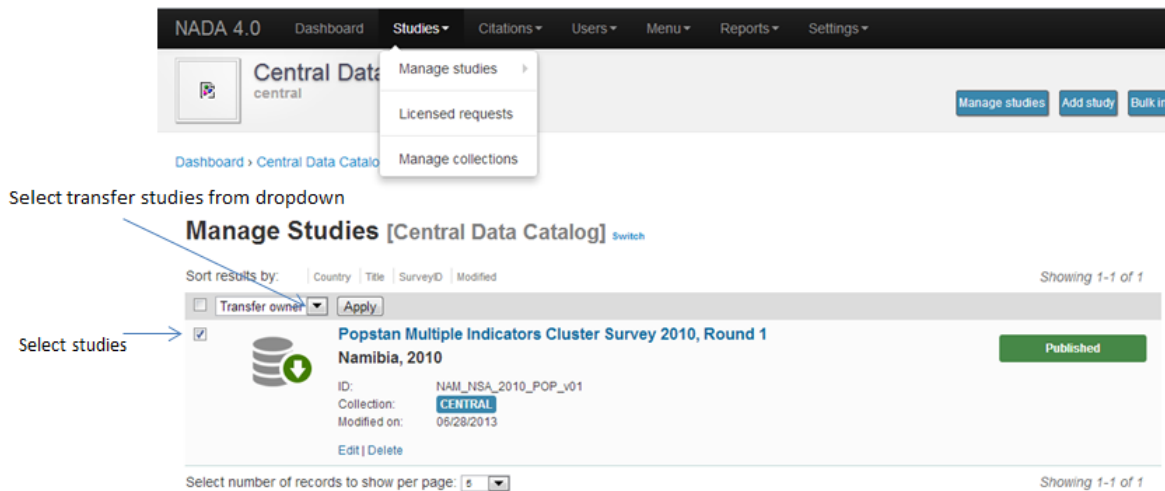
NADA 4.0 Dashboard Studies Citations Users Menu Reports Settings

Manage studies

Licensed requests

Manage collections

Central Data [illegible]
central

Manage studies Add study Bulk i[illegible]

Dashboard › Central Data Catalo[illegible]

Select transfer studies from dropdown

Manage Studies [Central Data Catalog] Switch

Sort results by: Country Title SurveyID Modified

Showing 1-1 of 1

Transfer owner Apply

Select studies

Popstan Multiple Indicators Cluster Survey 2010, Round 1
Namibia, 2010

Published

ID: NAM_NSA_2010_POP_v01
Collection: CENTRAL
Modified on: 06/28/2013

Edit | Delete

Select number of records to show per page: 5

Showing 1-1 of 1